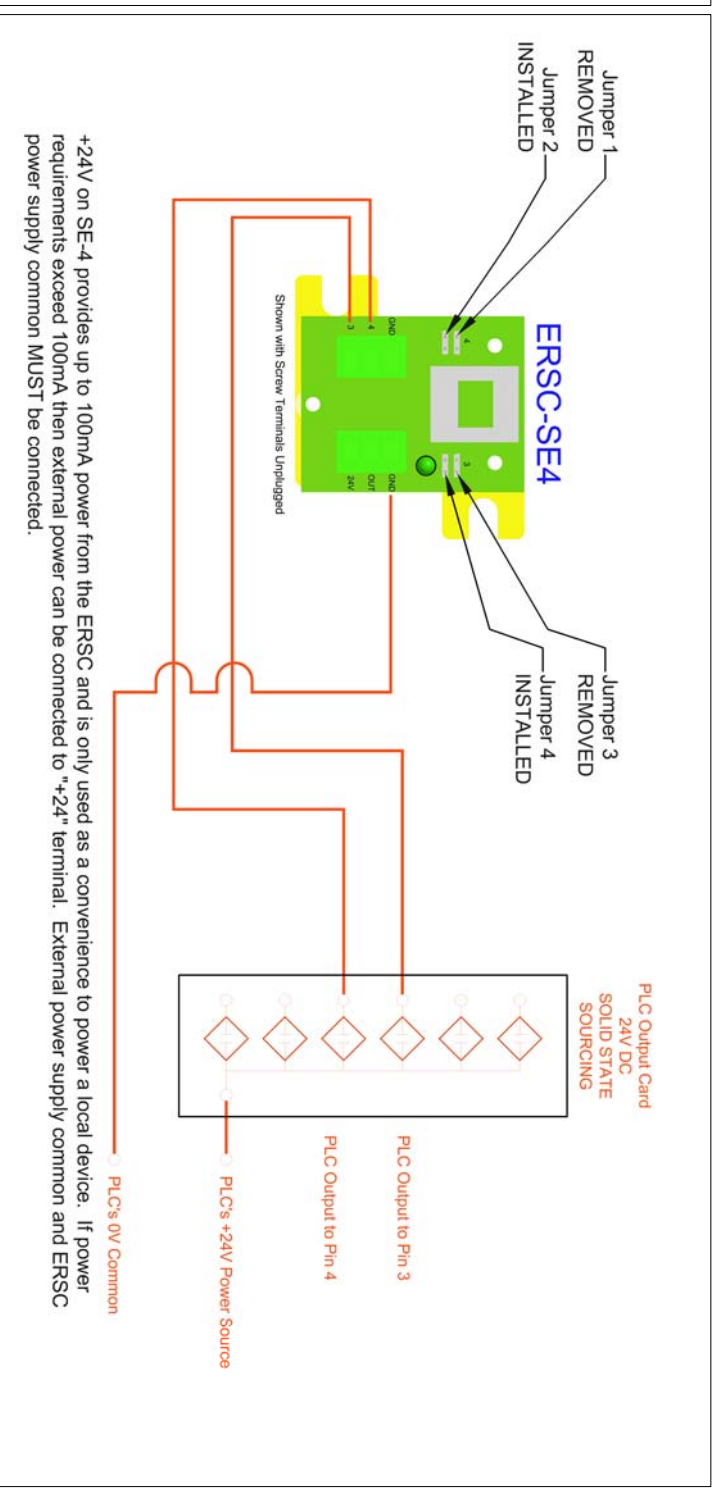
ERSC-SE4

Jumper 1 REMOVED

Jumper 2 INSTALLED

Jumper 3 REMOVED

Jumper 4 INSTALLED

4

3

GND

4

3

GND

OUT

24V

Shown with Screw Terminals Unplugged

PLC Output Card
24V DC
SOLID STATE
SOURCING

PLC Output to Pin 3

PLC Output to Pin 4

PLC's +24V Power Source

PLC's 0V Common

+24V on SE-4 provides up to 100mA power from the ERSC and is only used as a convenience to power a local device. If power requirements exceed 100mA then external power can be connected to "+24" terminal. External power supply common and ERSC power supply common MUST be connected.